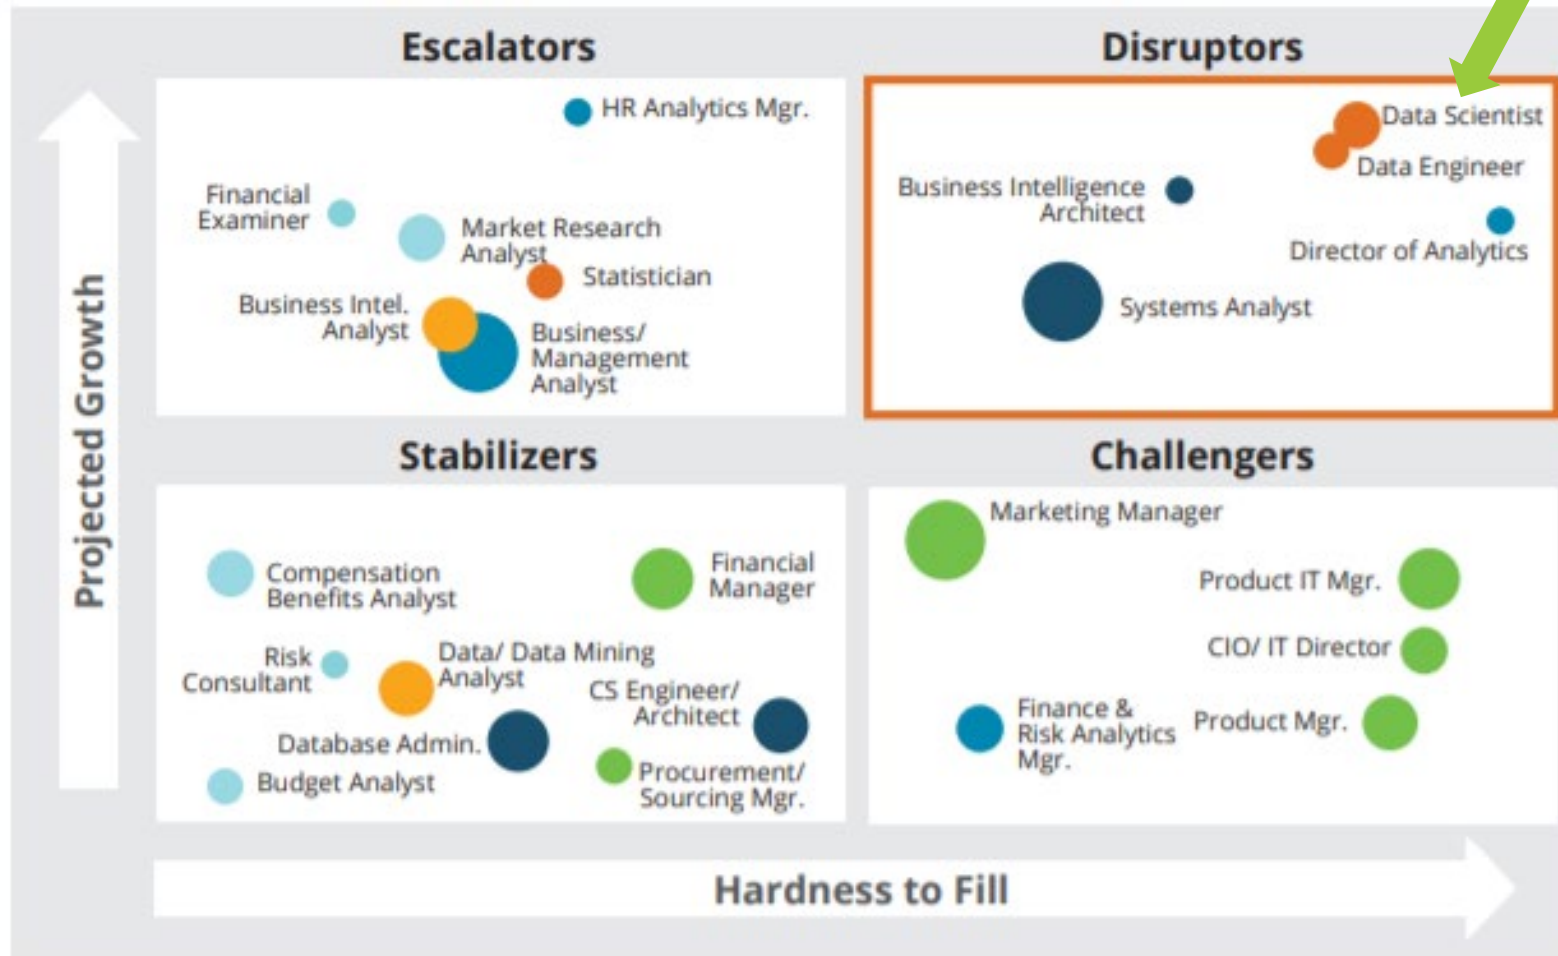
Projected Growth

Escalators

HR Analytics Mgr.

Financial Examiner

Market Research Analyst

Statistician

Business Intel. Analyst

Business/ Management Analyst

Disruptors

Data Scientist

Data Engineer

Business Intelligence Architect

Director of Analytics

Systems Analyst

Stabilizers

Compensation Benefits Analyst

Financial Manager

Risk Consultant

Data/ Data Mining Analyst

CS Engineer/ Architect

Database Admin.

Budget Analyst

Procurement/ Sourcing Mgr.

Challengers

Marketing Manager

Product IT Mgr.

CIO/ IT Director

Finance & Risk Analytics Mgr.

Product Mgr.

Hardness to Fill